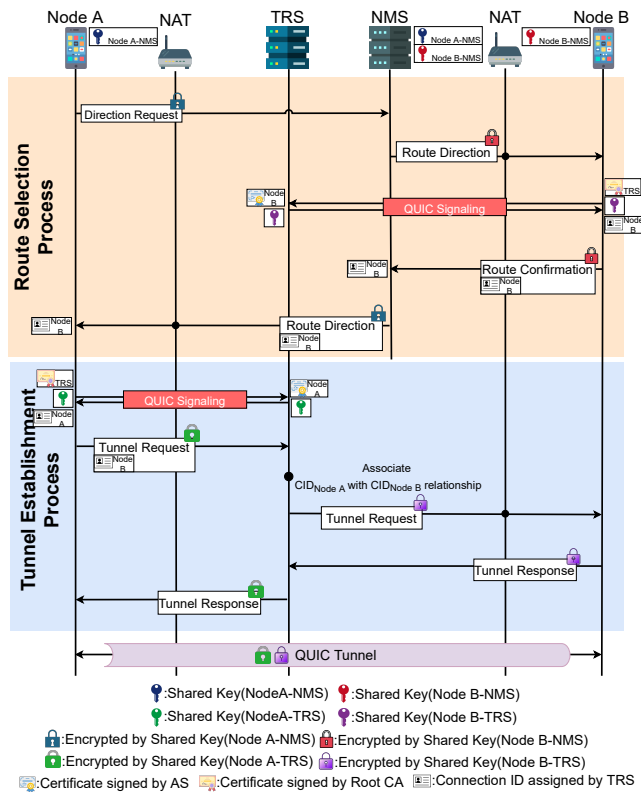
Node A NAT TRS NMS NAT Node B

Node A-NMS

Node A-NMS
Node B-NMS

Node B-NMS

Route Selection Process

Direction Request

Route Direction

Node B

TRS

QUIC Signaling

Node B

Node B

Route Confirmation

Node B

Node B

Route Direction

Node B

Tunnel Establishment Process

TRS

QUIC Signaling

Node A

Node A

Tunnel Request

Node B

Associate
$CID_{Node\ A}$ with $CID_{Node\ B}$ relationship

Tunnel Request

Tunnel Response

Tunnel Response

QUIC Tunnel

:Shared Key(NodeA-NMS) :Shared Key(Node B-NMS)
:Shared Key(NodeA-TRS) :Shared Key(Node B-TRS)
:Encrypted by Shared Key(Node A-NMS) :Encrypted by Shared Key(Node B-NMS)
:Encrypted by Shared Key(Node A-TRS) :Encrypted by Shared Key(Node B-TRS)
:Certificate signed by AS :Certificate signed by Root CA :Connection ID assigned by TRS